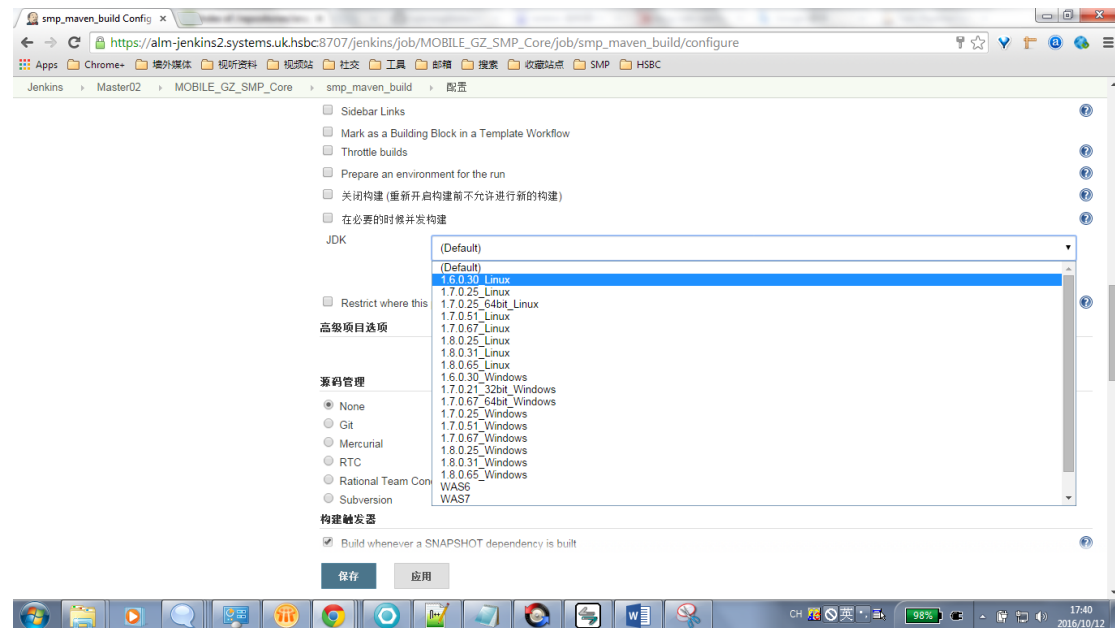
smp_maven_build Config ×

https://alm-jenkins2.systems.uk.hsbc:8707/jenkins/job/MOBILE_GZ_SMP_Core/job/smp_maven_build/configure

Apps Chrome+ 墙外媒体 视听资料 视频站 社交 工具 邮箱 搜索 收藏站点 SMP HSBC

Jenkins › Master02 › MOBILE_GZ_SMP_Core › smp_maven_build › 配置

Sidebar Links

Mark as a Building Block in a Template Workflow

Throttle builds

Prepare an environment for the run

关闭构建 (重新开启构建前不允许进行新的构建)

在必要的时候并发构建

JDK

(Default)

(Default)
1.6.0.30_Linux
1.7.0.25_Linux
1.7.0.25_64bit_Linux
1.7.0.51_Linux
1.7.0.67_Linux
1.8.0.25_Linux
1.8.0.31_Linux
1.8.0.65_Linux
1.6.0.30_Windows
1.7.0.21_32bit_Windows
1.7.0.67_64bit_Windows
1.7.0.25_Windows
1.7.0.51_Windows
1.7.0.67_Windows
1.8.0.25_Windows
1.8.0.31_Windows
1.8.0.65_Windows
WAS6
WAS7

Restrict where this

高级项目选项

源码管理

None

Git

Mercurial

RTC

Rational Team Con

Subversion

构建触发器

Build whenever a SNAPSHOT dependency is built

保存 应用

CH 英 98% 17:40 2016/10/12